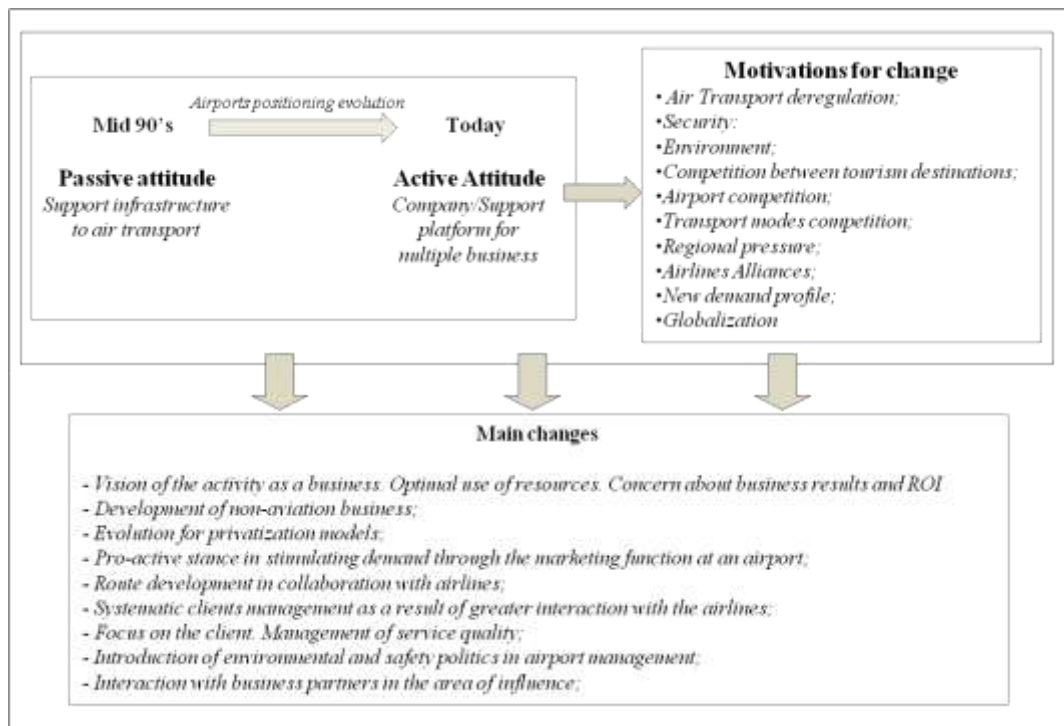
Airports positioning evolution

Mid 90's

Today

Passive attitude
Support infrastructure to air transport

Active Attitude
Company/Support platform for nultiple business

Motivations for change
• Air Transport deregulation;
•Security;
•Environment;
•Competition between tourism destinations;
•Airport competition;
•Transport modes competition;
•Regional pressure;
•Airlines Alliances;
•New demand profile;
•Globalization

Main changes

- Vision of the activity as a business. Optimal use of resources. Concern about business results and ROI
- Development of non-aviation business;
- Evolution for privatization models;
- Pro-active stance in stimulating demand through the marketing function at an airport;
- Route development in collaboration with airlines;
- Systematic clients management as a result of greater interaction with the airlines;
- Focus on the client. Management of service quality;
- Introduction of environmental and safety politics in airport management;
- Interaction with business partners in the area of influence;